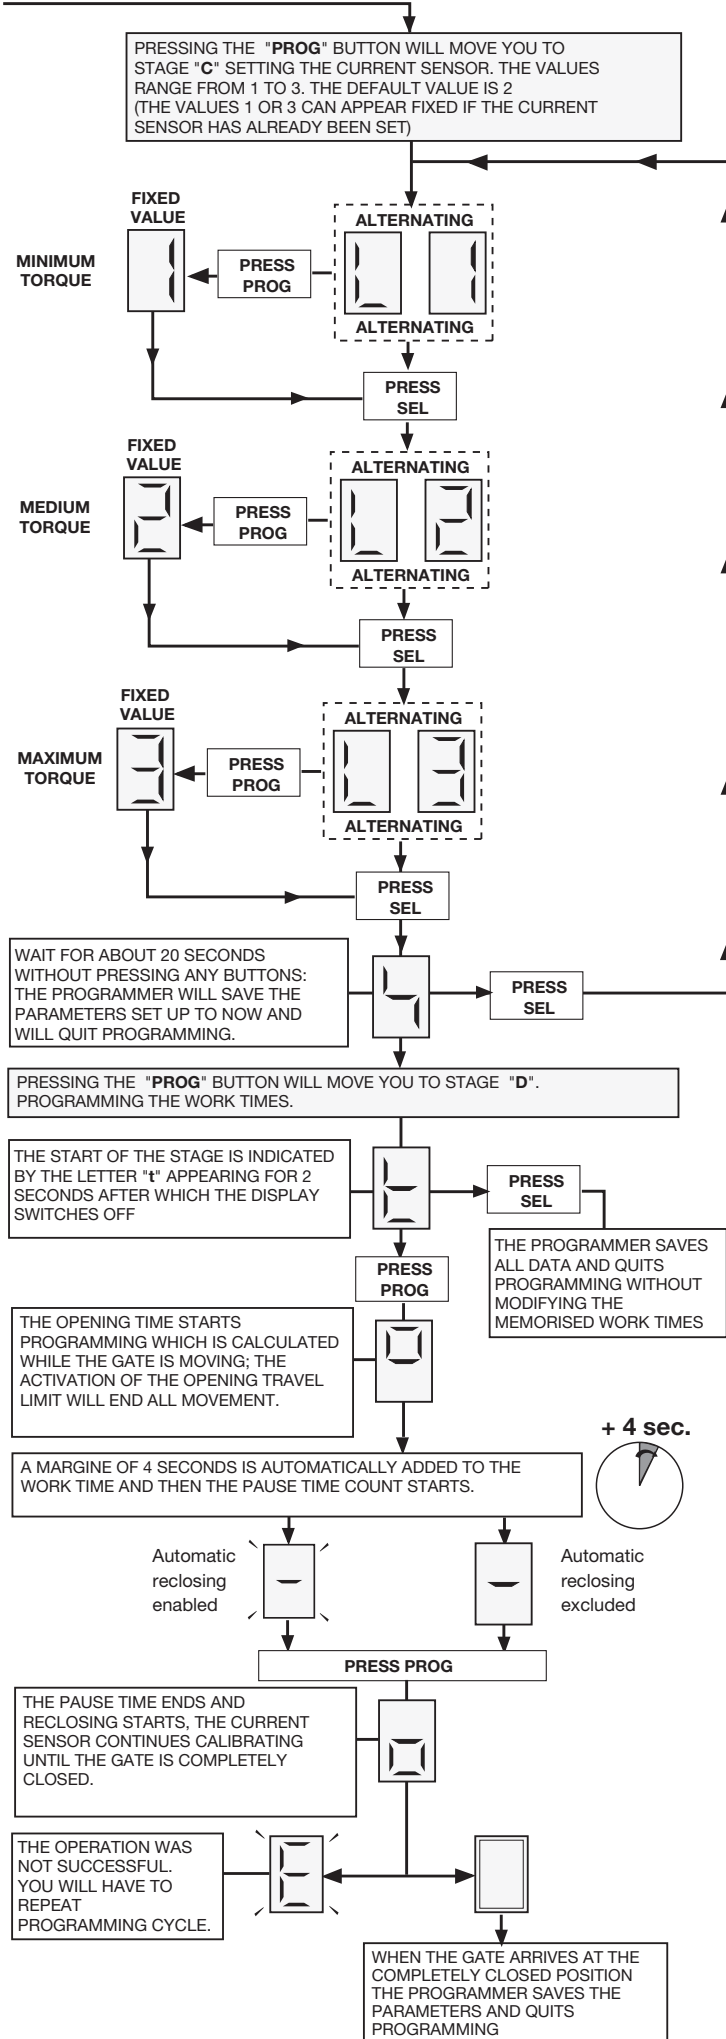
PRESSING THE "PROG" BUTTON WILL MOVE YOU TO STAGE "C" SETTING THE CURRENT SENSOR. THE VALUES RANGE FROM 1 TO 3. THE DEFAULT VALUE IS 2 (THE VALUES 1 OR 3 CAN APPEAR FIXED IF THE CURRENT SENSOR HAS ALREADY BEEN SET)

FIXED VALUE

MINIMUM TORQUE

1

PRESS PROG

ALTERNATING

L 1

ALTERNATING

PRESS SEL

FIXED VALUE

MEDIUM TORQUE

2

PRESS PROG

ALTERNATING

L 2

ALTERNATING

PRESS SEL

FIXED VALUE

MAXIMUM TORQUE

3

PRESS PROG

ALTERNATING

L 3

ALTERNATING

PRESS SEL

WAIT FOR ABOUT 20 SECONDS WITHOUT PRESSING ANY BUTTONS: THE PROGRAMMER WILL SAVE THE PARAMETERS SET UP TO NOW AND WILL QUIT PROGRAMMING.

4

PRESS SEL

PRESSING THE "PROG" BUTTON WILL MOVE YOU TO STAGE "D". PROGRAMMING THE WORK TIMES.

THE START OF THE STAGE IS INDICATED BY THE LETTER "t" APPEARING FOR 2 SECONDS AFTER WHICH THE DISPLAY SWITCHES OFF

t

PRESS SEL

THE PROGRAMMER SAVES ALL DATA AND QUITS PROGRAMMING WITHOUT MODIFYING THE MEMORISED WORK TIMES

PRESS PROG

THE OPENING TIME STARTS PROGRAMMING WHICH IS CALCULATED WHILE THE GATE IS MOVING; THE ACTIVATION OF THE OPENING TRAVEL LIMIT WILL END ALL MOVEMENT.

+ 4 sec.

A MARGINE OF 4 SECONDS IS AUTOMATICALLY ADDED TO THE WORK TIME AND THEN THE PAUSE TIME COUNT STARTS.

Automatic reclosing enabled

Automatic reclosing excluded

PRESS PROG

THE PAUSE TIME ENDS AND RECLOSING STARTS, THE CURRENT SENSOR CONTINUES CALIBRATING UNTIL THE GATE IS COMPLETELY CLOSED.

THE OPERATION WAS NOT SUCCESSFUL. YOU WILL HAVE TO REPEAT PROGRAMMING CYCLE.

E

WHEN THE GATE ARRIVES AT THE COMPLETELY CLOSED POSITION THE PROGRAMMER SAVES THE PARAMETERS AND QUITS PROGRAMMING